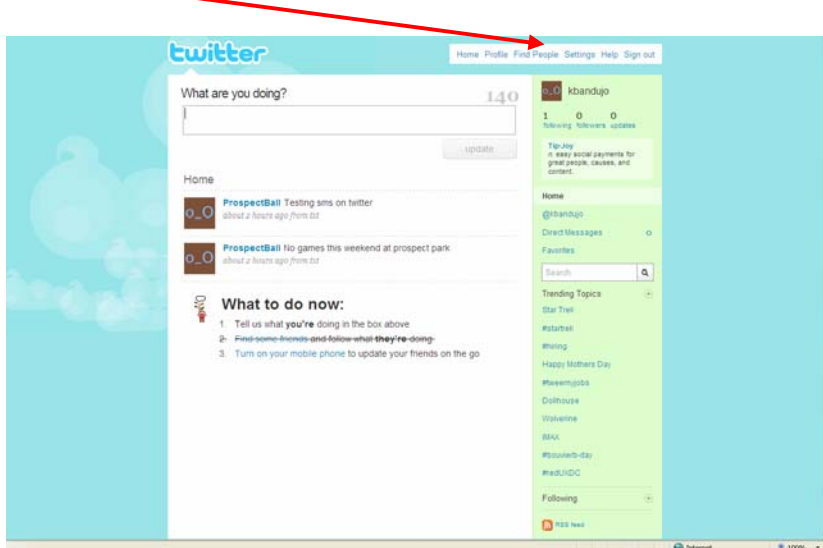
twitter

Home Profile Find People Settings Help Sign out

What are you doing?

140

update

Home

ProspectBall Testing sms on twitter
about 4 hours ago from txt

ProspectBall No games this weekend at prospect park
about 4 hours ago from txt

What to do now:

1. Tell us what you're doing in the box above
2. ~~Find some friends and follow what they're doing~~
3. Turn on your mobile phone to update your friends on the go

kbandujo

1 following 0 followers 0 updates

TipJoy
n. easy social payments for great people, causes, and content.

Home
@kbandujo
Direct Messages 0
Favorites

Search

Trending Topics
Star Trek
#startrek
#hiring
Happy Mothers Day
#tweetmyjobs
Dollhouse
Wolverine
BMX
#bouwerb-day
#redUXDC

Following

RSS feed

Internet
100%